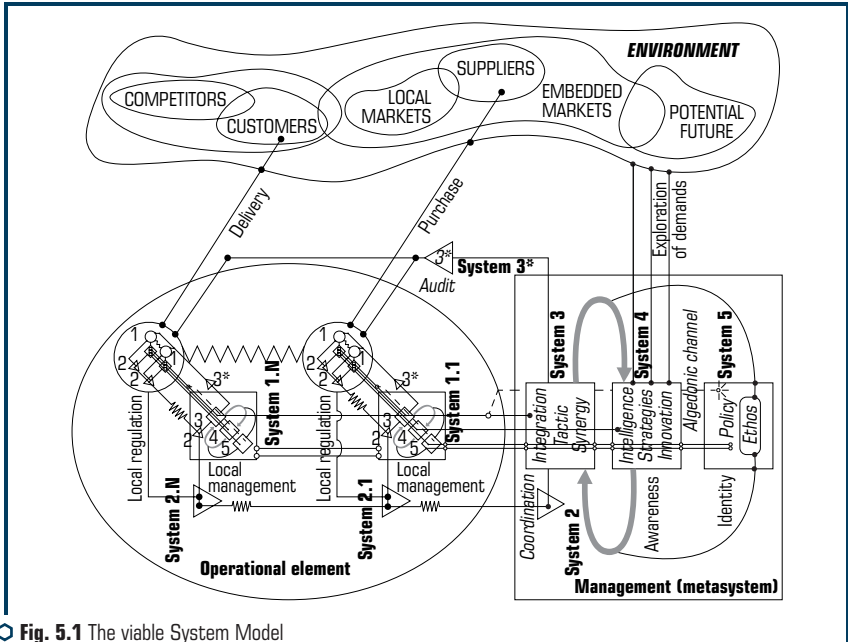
ENVIRONMENT

COMPETITORS

CUSTOMERS

LOCAL MARKETS

SUPPLIERS

EMBEDDED MARKETS

POTENTIAL FUTURE

Delivery

Purchase

Exploration of demands

3*

System 3*

Audit

System 3

System 4

Algedonic channel

System 5

1

2

1

2

3*

System 1.N

3

4

5

2

1

2

1

2

3*

System 1.1

3

4

5

2

Integration

Tactic

Synergy

Intelligence

Strategies

Innovation

Policy

Ethos

Local regulation

Local management

Local regulation

Local management

System 2.N

System 2.1

Coordination

System 2

Awareness

Identity

Operational element

Management (metasystem)

Fig. 5.1 The viable System Model